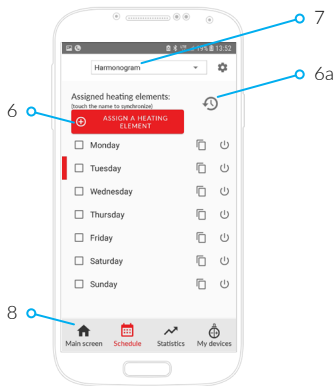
7

6a

6

8

15% 13:52

Harmonogram

Assigned heating elements:
(touch the name to synchronize)

ASSIGN A HEATING ELEMENT

Monday

Tuesday

Wednesday

Thursday

Friday

Saturday

Sunday

Main screen

Schedule

Statistics

My devices